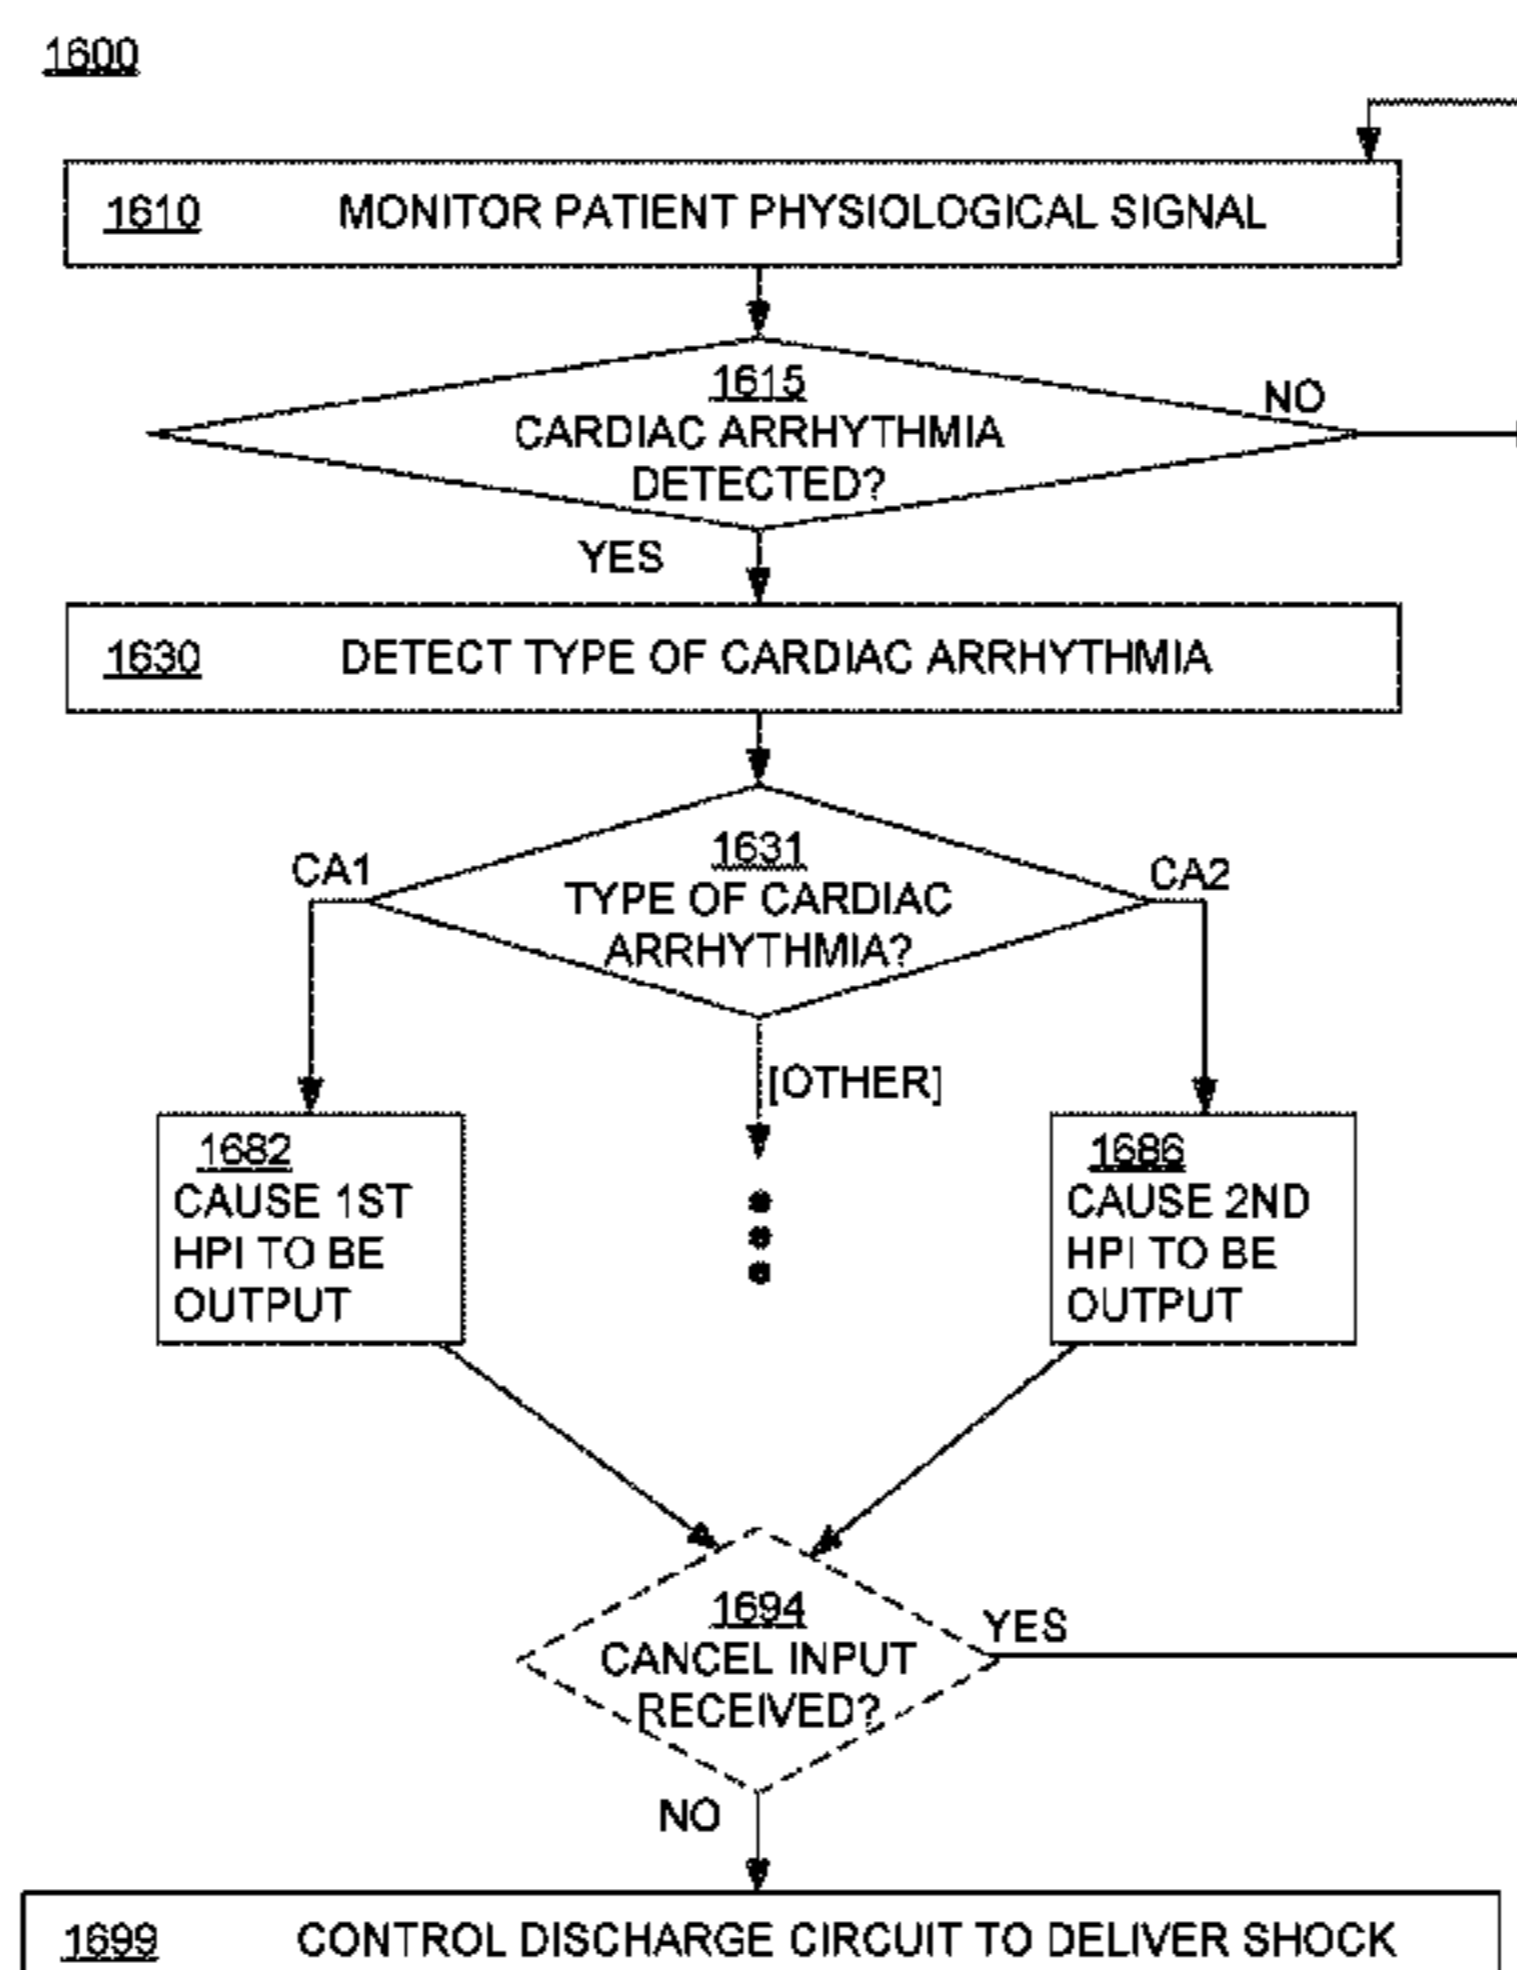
1600

1610 MONITOR PATIENT PHYSIOLOGICAL SIGNAL

1615
CARDIAC ARRHYTHMIA DETECTED?

NO

YES

1630 DETECT TYPE OF CARDIAC ARRHYTHMIA

1631
TYPE OF CARDIAC ARRHYTHMIA?

CA1

CA2

[OTHER]

1682
CAUSE 1ST HPI TO BE OUTPUT

1686
CAUSE 2ND HPI TO BE OUTPUT

1694
CANCEL INPUT RECEIVED?

YES

NO

1699 CONTROL DISCHARGE CIRCUIT TO DELIVER SHOCK